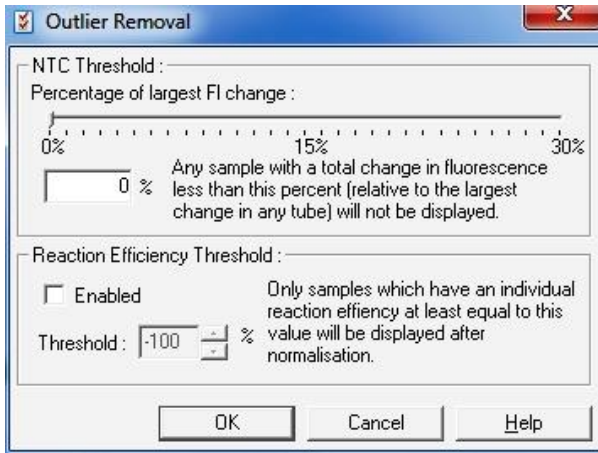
Outlier Removal

NTC Threshold :

Percentage of largest Fl change :

0% 15% 30%

0 %

Any sample with a total change in fluorescence less than this percent (relative to the largest change in any tube) will not be displayed.

Reaction Efficiency Threshold :

Enabled

Threshold : -100 %

Only samples which have an individual reaction effiency at least equal to this value will be displayed after normalisation.

OK Cancel Help